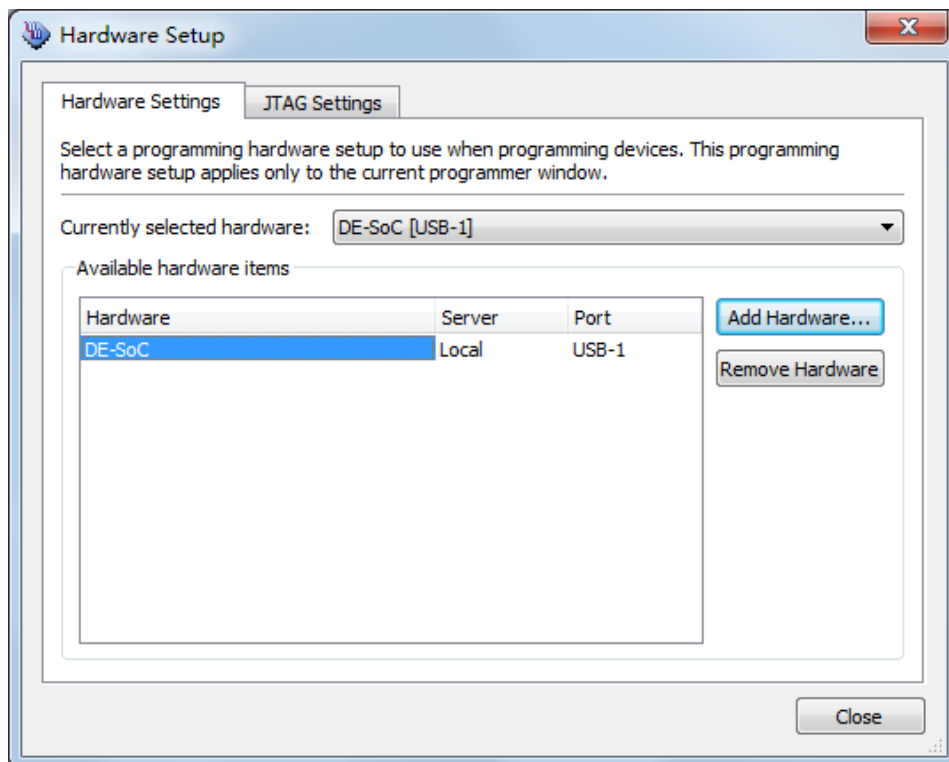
Hardware Setup

Hardware Settings

JTAG Settings

Select a programming hardware setup to use when programming devices. This programming hardware setup applies only to the current programmer window.

Currently selected hardware: DE-SoC [USB-1]

Available hardware items

| Hardware | Server | Port |
|---|---|---|
| DE-SoC | Local | USB-1 |

Add Hardware...

Remove Hardware

Close